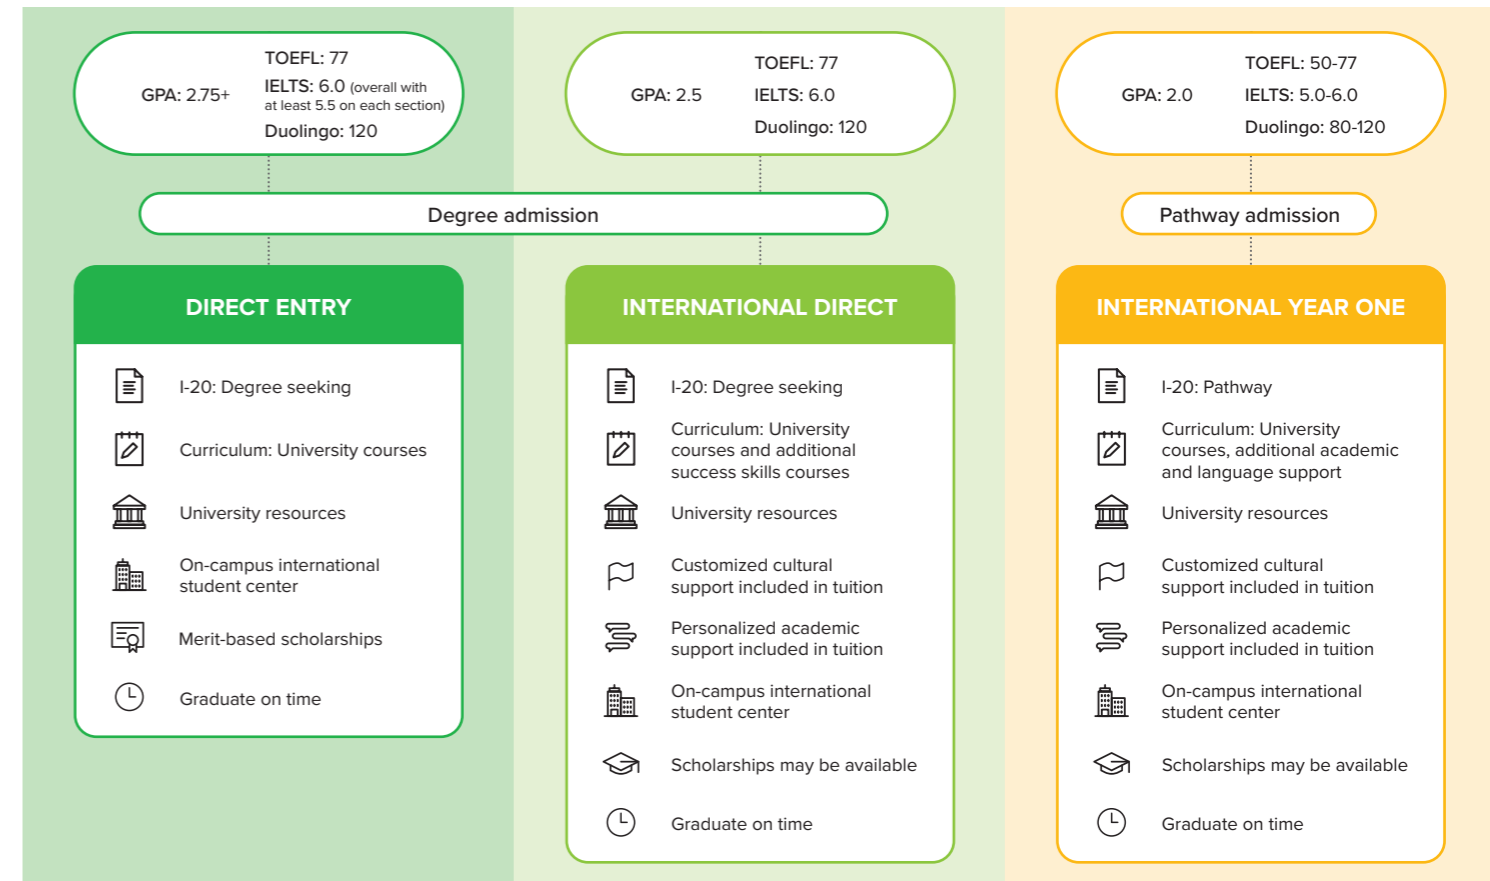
GPA: 2.75+

TOEFL: 77
IELTS: 6.0 (overall with at least 5.5 on each section)
Duolingo: 120

GPA: 2.5

TOEFL: 77
IELTS: 6.0
Duolingo: 120

GPA: 2.0

TOEFL: 50-77
IELTS: 5.0-6.0
Duolingo: 80-120

Degree admission

Pathway admission

DIRECT ENTRY

I-20: Degree seeking

Curriculum: University courses

University resources

On-campus international student center

Merit-based scholarships

Graduate on time

INTERNATIONAL DIRECT

I-20: Degree seeking

Curriculum: University courses and additional success skills courses

University resources

Customized cultural support included in tuition

Personalized academic support included in tuition

On-campus international student center

Scholarships may be available

Graduate on time

INTERNATIONAL YEAR ONE

I-20: Pathway

Curriculum: University courses, additional academic and language support

University resources

Customized cultural support included in tuition

Personalized academic support included in tuition

On-campus international student center

Scholarships may be available

Graduate on time